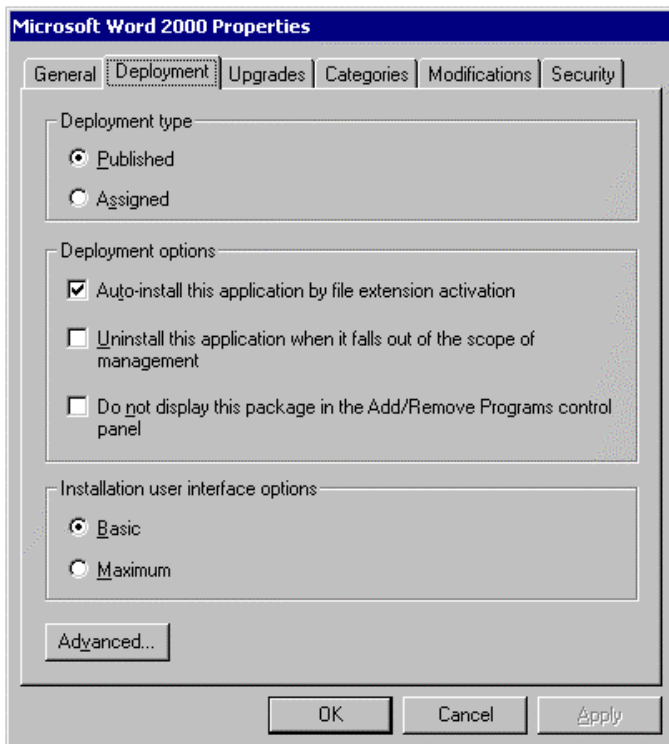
Microsoft Word 2000 Properties

General | Deployment | Upgrades | Categories | Modifications | Security

Deployment type

Published

Assigned

Deployment options

Auto-install this application by file extension activation

Uninstall this application when it falls out of the scope of management

Do not display this package in the Add/Remove Programs control panel

Installation user interface options

Basic

Maximum

Advanced...

OK

Cancel

Apply